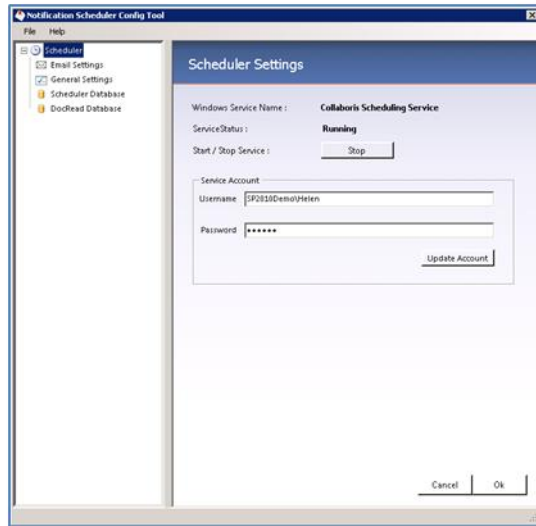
Notification Scheduler Config Tool

File Help

Scheduler
Email Settings
General Settings
Scheduler Database
DocRead Database

Scheduler Settings

Windows Service Name : Collaboris Scheduling Service

ServiceStatus : Running

Start / Stop Service : Stop

Service Account

Username SP2010Demo\Helen

Password ••••••

Update Account

Cancel Ok